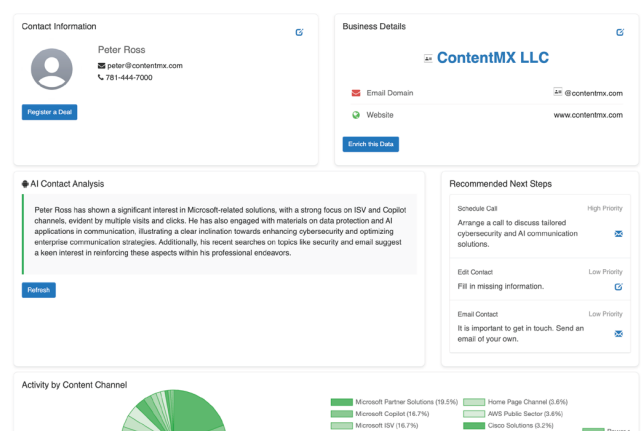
Contact Information

Peter Ross
peter@contentmx.com
781-444-7000

Register a Deal

Business Details

ContentMX LLC

Email Domain
@contentmx.com

Website
www.contentmx.com

Enrich this Data

AI Contact Analysis

Peter Ross has shown a significant interest in Microsoft-related solutions, with a strong focus on ISV and Copilot channels, evident by multiple visits and clicks. He has also engaged with materials on data protection and AI applications in communication, illustrating a clear inclination towards enhancing cybersecurity and optimizing enterprise communication strategies. Additionally, his recent searches on topics like security and email suggest a keen interest in reinforcing these aspects within his professional endeavors.

Refresh

Recommended Next Steps

Schedule Call
High Priority
Arrange a call to discuss tailored cybersecurity and AI communication solutions.

Edit Contact
Low Priority
Fill in missing information.

Email Contact
Low Priority
It is important to get in touch. Send an email of your own.

Activity by Content Channel

Microsoft Partner Solutions (19.5%)
Microsoft Copilot (16.7%)
Microsoft ISV (16.7%)
Home Page Channel (3.6%)
AWS Public Sector (3.6%)
Cisco Solutions (3.2%)
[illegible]